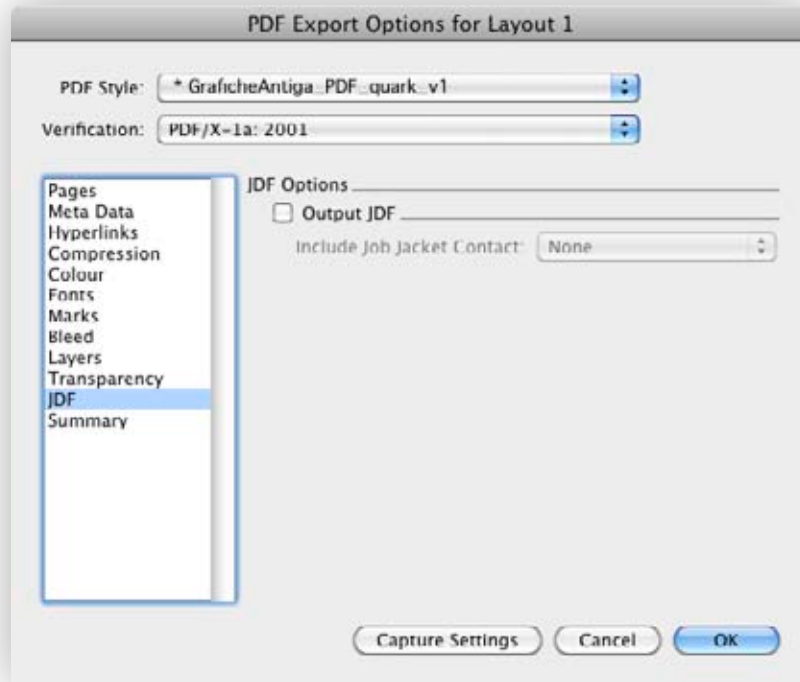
PDF Export Options for Layout 1

PDF Style: * GraficheAntiga_PDF_quark_v1

Verification: PDF/X-1a: 2001

Pages
Meta Data
Hyperlinks
Compression
Colour
Fonts
Marks
Bleed
Layers
Transparency
JDF
Summary

JDF Options

Output JDF

Include Job Jacket Contact: None

Capture Settings

Cancel

OK